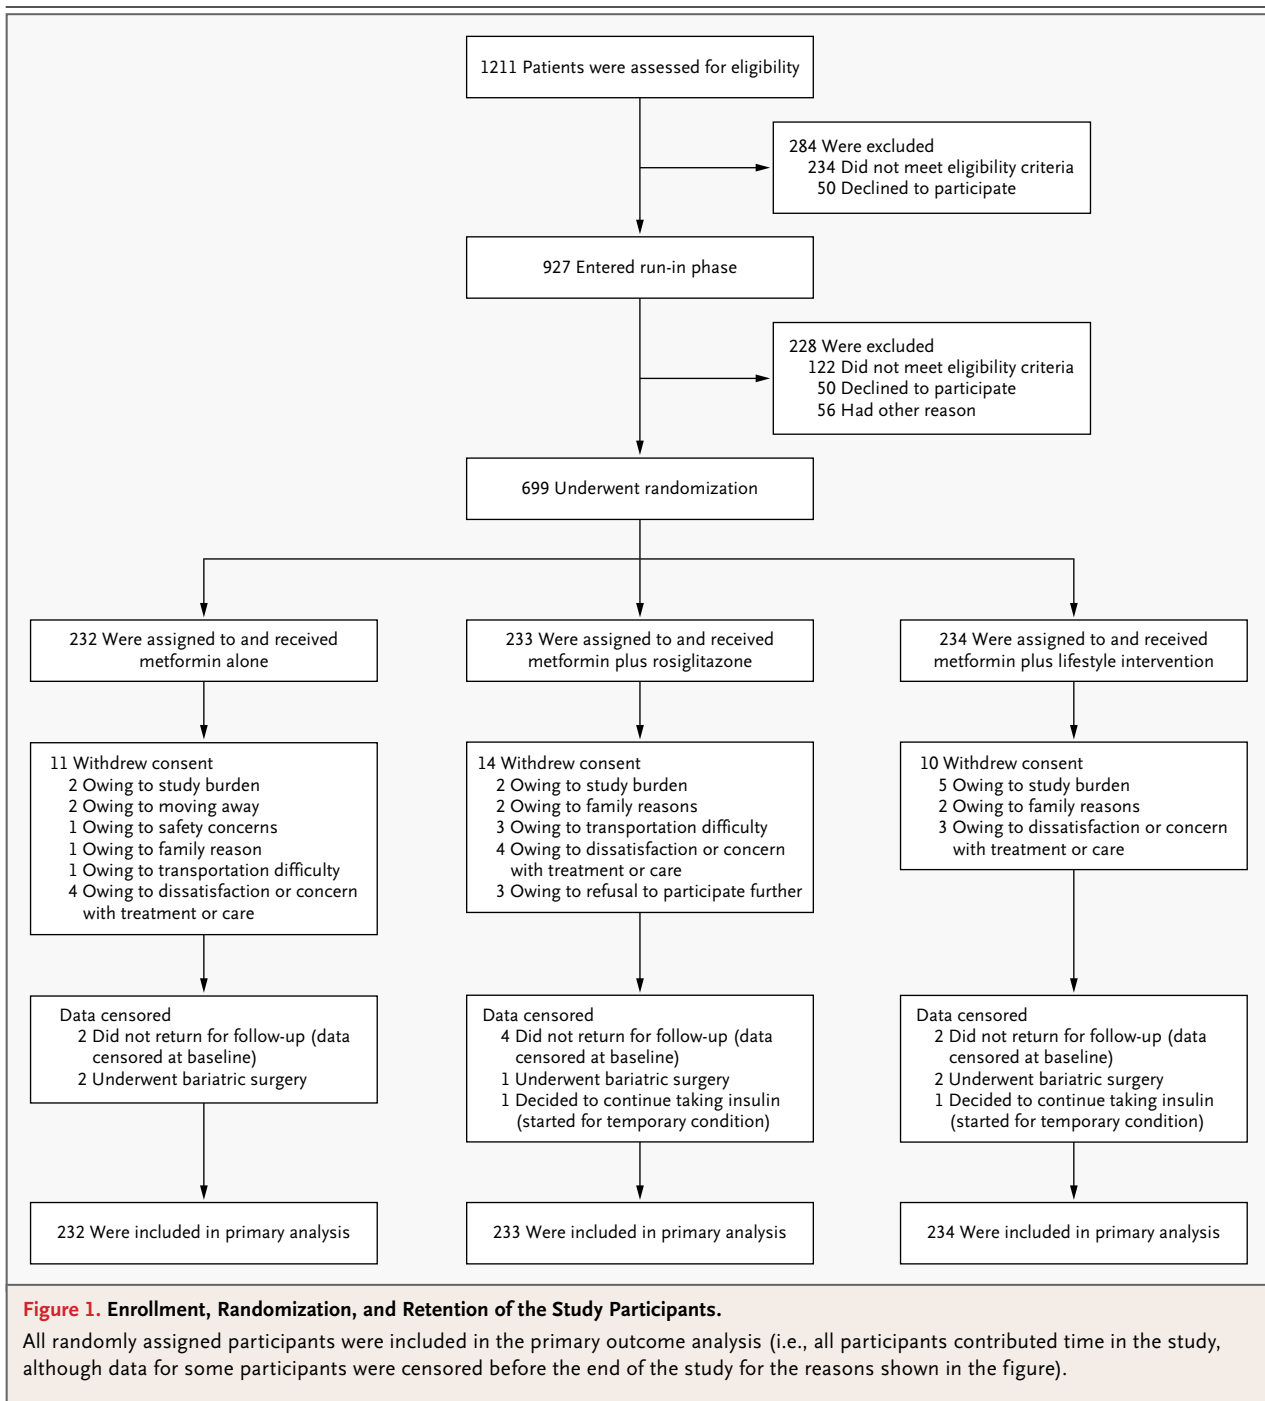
1211 Patients were assessed for eligibility

284 Were excluded
234 Did not meet eligibility criteria
50 Declined to participate

927 Entered run-in phase

228 Were excluded
122 Did not meet eligibility criteria
50 Declined to participate
56 Had other reason

699 Underwent randomization

232 Were assigned to and received metformin alone

233 Were assigned to and received metformin plus rosiglitazone

234 Were assigned to and received metformin plus lifestyle intervention

11 Withdrew consent
2 Owing to study burden
2 Owing to moving away
1 Owing to safety concerns
1 Owing to family reason
1 Owing to transportation difficulty
4 Owing to dissatisfaction or concern with treatment or care

14 Withdrew consent
2 Owing to study burden
2 Owing to family reasons
3 Owing to transportation difficulty
4 Owing to dissatisfaction or concern with treatment or care
3 Owing to refusal to participate further

10 Withdrew consent
5 Owing to study burden
2 Owing to family reasons
3 Owing to dissatisfaction or concern with treatment or care

Data censored
2 Did not return for follow-up (data censored at baseline)
2 Underwent bariatric surgery

Data censored
4 Did not return for follow-up (data censored at baseline)
1 Underwent bariatric surgery
1 Decided to continue taking insulin (started for temporary condition)

Data censored
2 Did not return for follow-up (data censored at baseline)
2 Underwent bariatric surgery
1 Decided to continue taking insulin (started for temporary condition)

232 Were included in primary analysis

233 Were included in primary analysis

234 Were included in primary analysis

Figure 1. Enrollment, Randomization, and Retention of the Study Participants.

All randomly assigned participants were included in the primary outcome analysis (i.e., all participants contributed time in the study, although data for some participants were censored before the end of the study for the reasons shown in the figure).